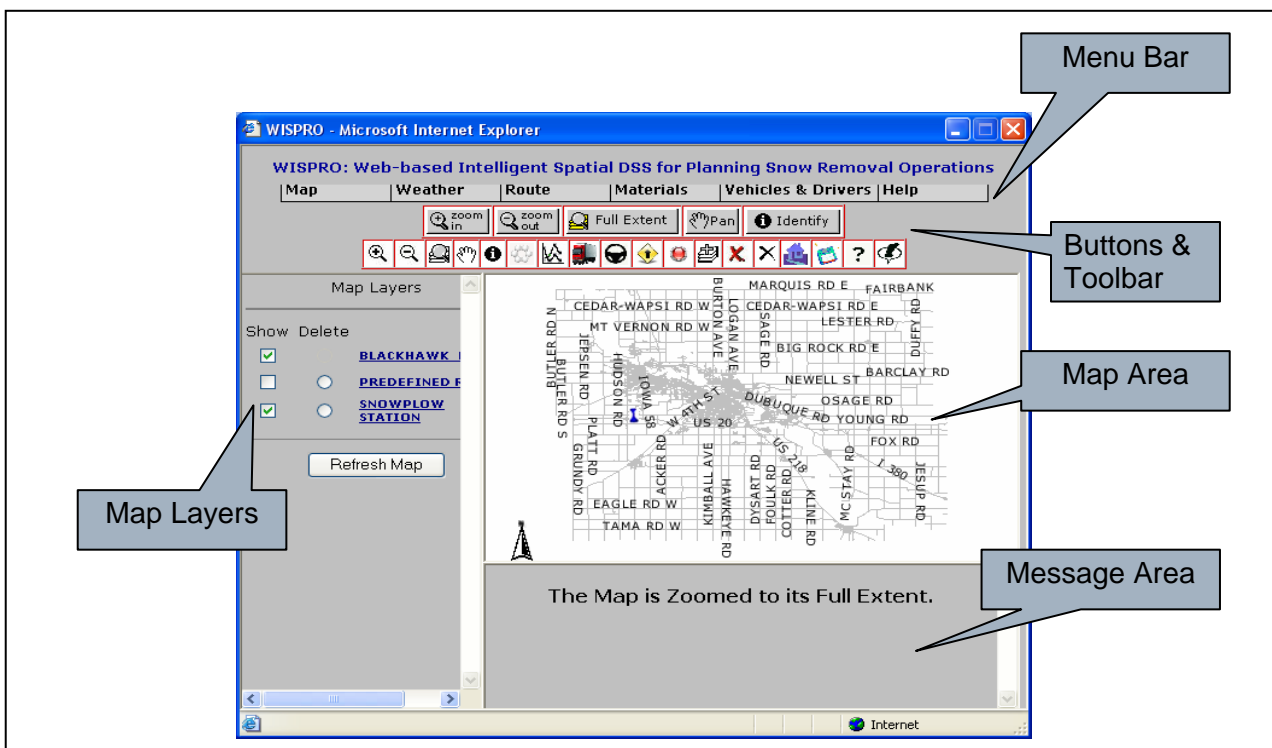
Menu Bar

WISPRO - Microsoft Internet Explorer

WISPRO: Web-based Intelligent Spatial DSS for Planning Snow Removal Operations

| Map | Weather | Route | Materials | Vehicles & Drivers | Help |

zoom in  zoom out  Full Extent  Pan  Identify

?

Buttons & Toolbar

Map Layers

Show Delete

BLACKHAWK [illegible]

PREDEFINED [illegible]

SNOWPLOW STATION

Refresh Map

Map Layers

MARQUIS RD E FAIRBANK
CEDAR-WAPSI RD W CEDAR-WAPSI RD E
MT VERNON RD W LESTER RD
BURTON AVE LOGAN AVE SAGE RD DUFFY RD
BUTLER RD N BIG ROCK RD E
BUTLER RD S JEPSEN RD HUDSON RD BARCLAY RD
IOWA 58 NEWELL ST
W 4TH ST DUBUQUE RD OSAGE RD
PLATT RD US 20 YOUNG RD
FOX RD
GRUNDY RD ACKER RD KIMBALL AVE DYSART RD US 218 MC STAY RD I 380 JESUP RD
EAGLE RD W HAWKEYE RD FOULK RD COTTER RD KLINE RD
TAMA RD W

Map Area

Message Area

The Map is Zoomed to its Full Extent.

Internet